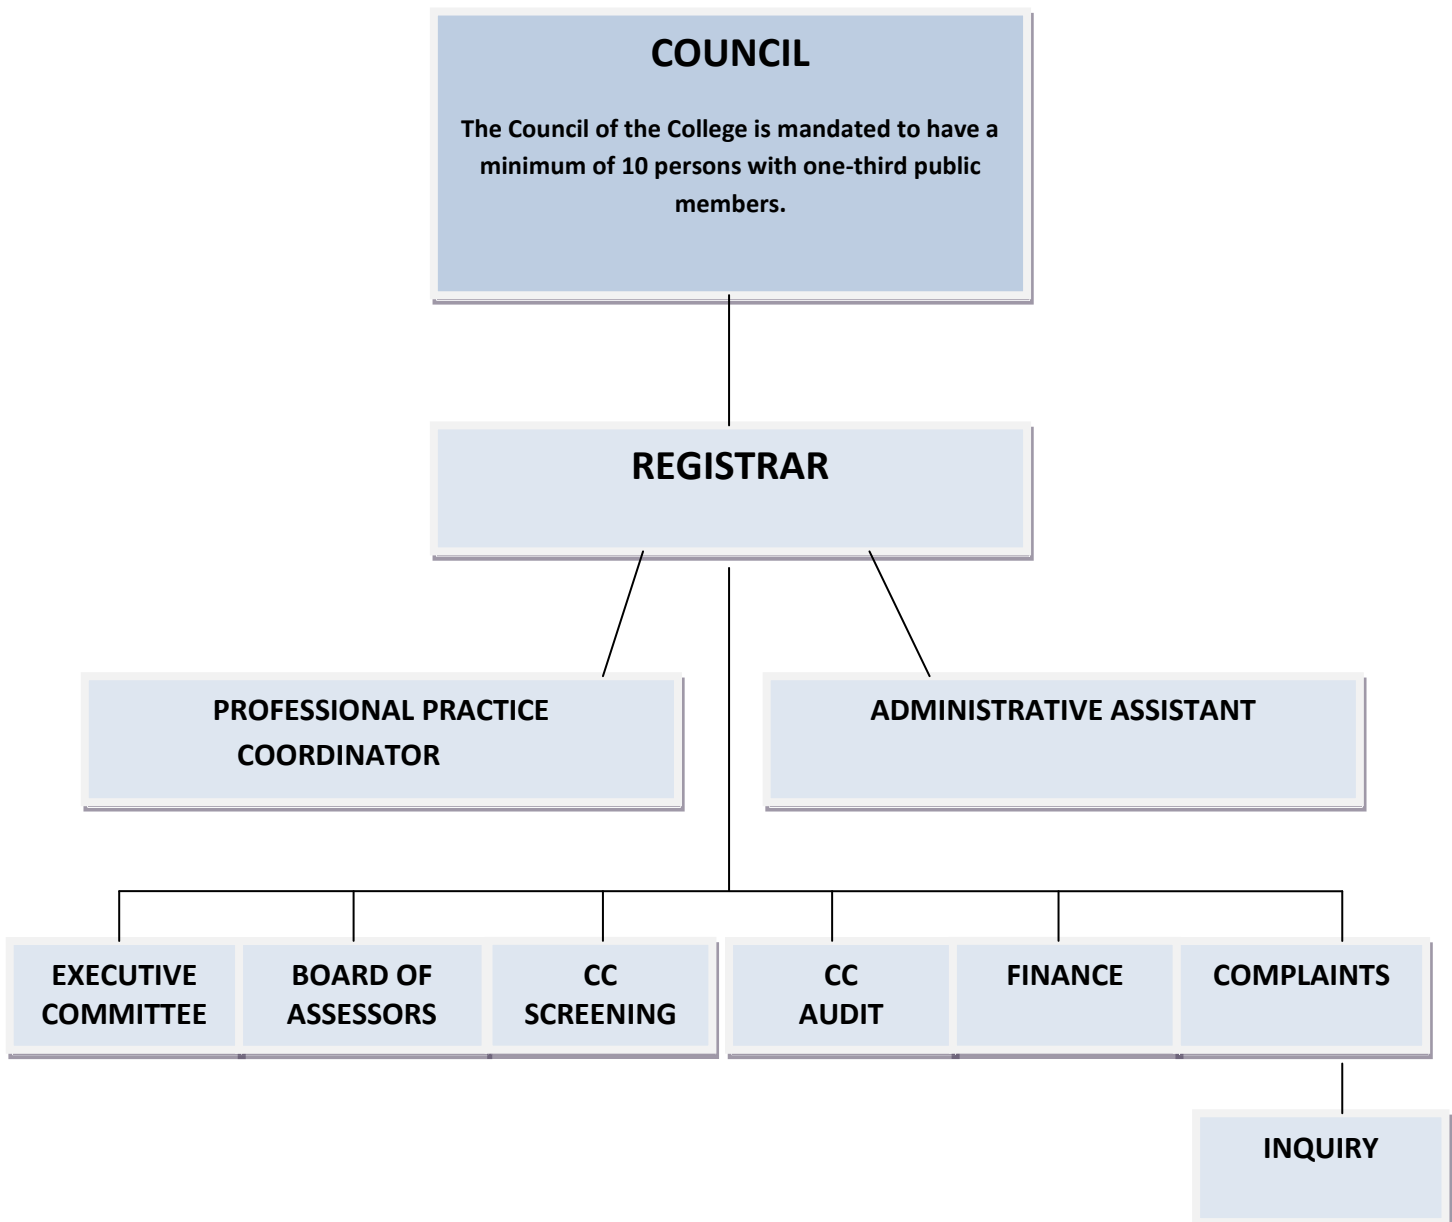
COUNCIL

The Council of the College is mandated to have a minimum of 10 persons with one-third public members.

REGISTRAR

PROFESSIONAL PRACTICE COORDINATOR

ADMINISTRATIVE ASSISTANT

EXECUTIVE COMMITTEE

BOARD OF ASSESSORS

CC SCREENING

CC AUDIT

FINANCE

COMPLAINTS

INQUIRY